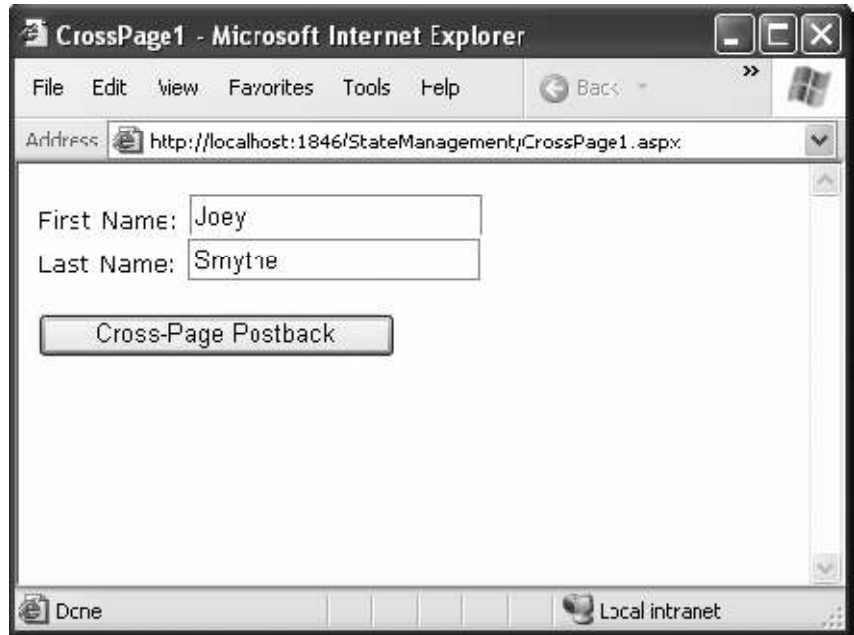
CrossPage1 - Microsoft Internet Explorer

File Edit View Favorites Tools Help Back »

Address http://localhost:1846/StateManagement/CrossPage1.aspx

First Name: Joey

Last Name: Smythe

Cross-Page Postback

Done Local intranet